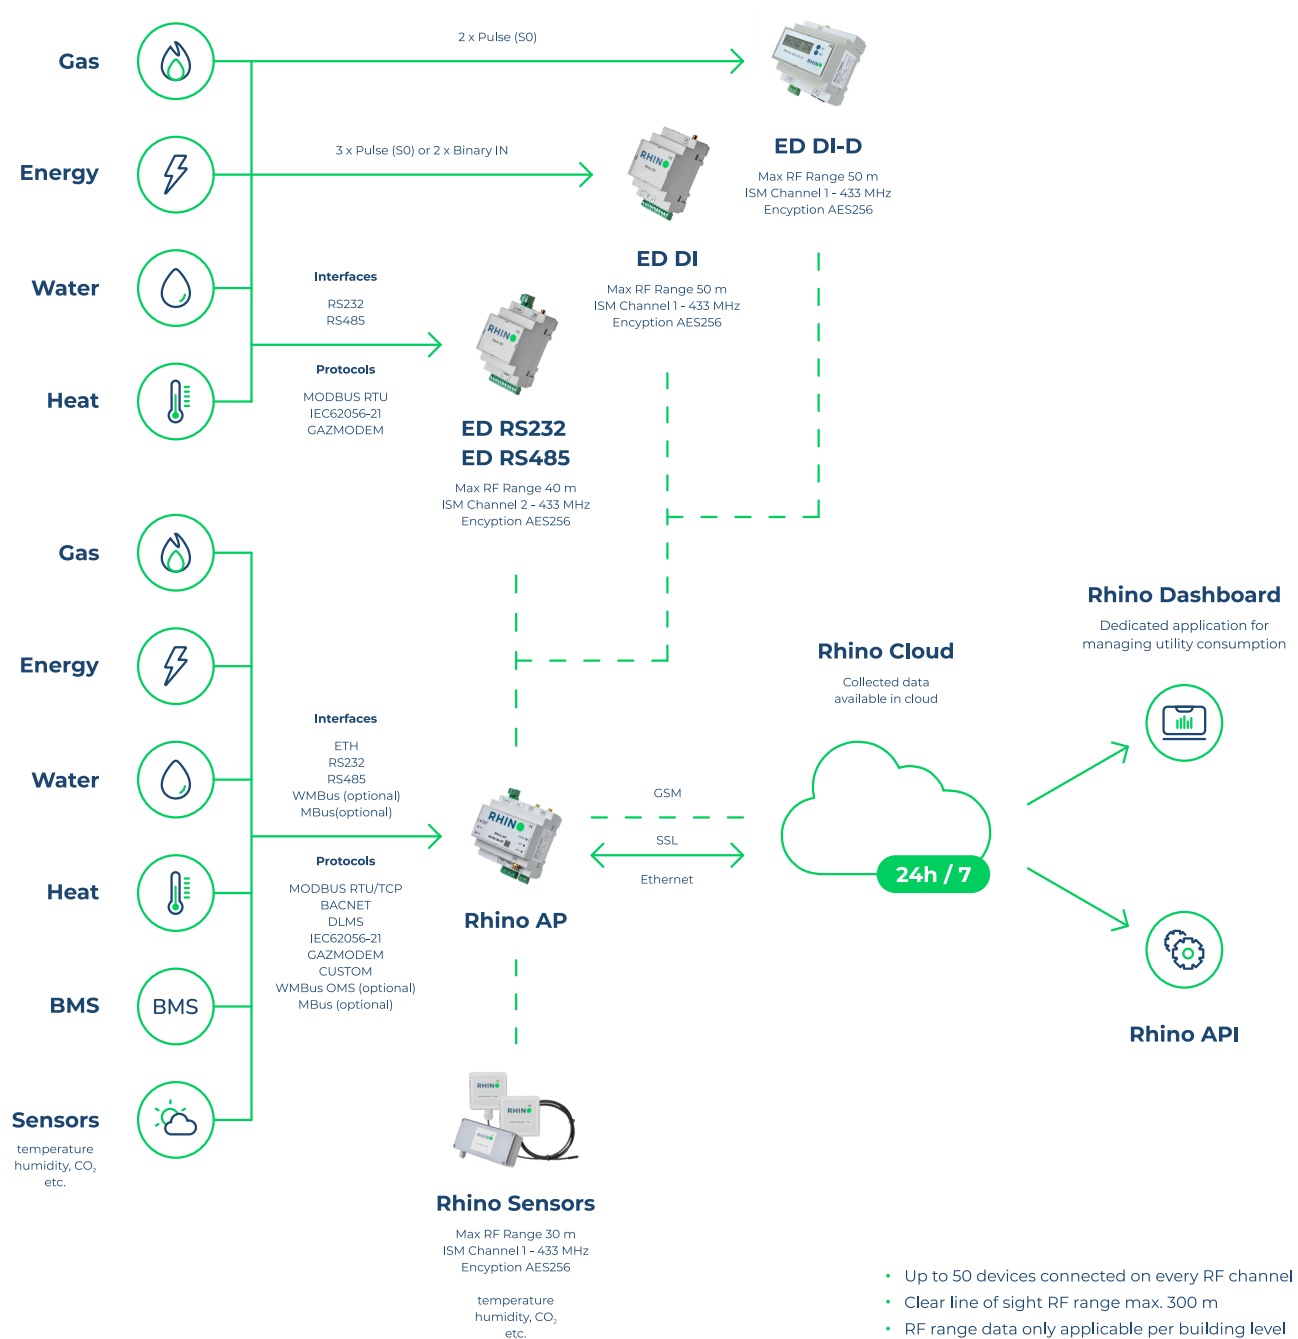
Gas

Energy

Water

Heat

2 x Pulse (S0)

3 x Pulse (S0) or 2 x Binary IN

Interfaces

RS232
RS485

Protocols

MODBUS RTU
IEC62056-21
GAZMODEM

ED DI-D

Max RF Range 50 m
ISM Channel 1 - 433 MHz
Encyption AES256

ED DI

Max RF Range 50 m
ISM Channel 1 - 433 MHz
Encyption AES256

ED RS232
ED RS485

Max RF Range 40 m
ISM Channel 2 - 433 MHz
Encyption AES256

Gas

Energy

Water

Heat

BMS

BMS

Sensors

temperature
humidity, $CO_2$
etc.

Interfaces

ETH
RS232
RS485
WMBus (optional)
MBus(optional)

Protocols

MODBUS RTU/TCP
BACNET
DLMS
IEC62056-21
GAZMODEM
CUSTOM
WMBus OMS (optional)
MBus (optional)

Rhino AP

GSM

SSL

Ethernet

Rhino Cloud

Collected data
available in cloud

24h / 7

Rhino Dashboard

Dedicated application for
managing utility consumption

Rhino API

Rhino Sensors

Max RF Range 30 m
ISM Channel 1 - 433 MHz
Encyption AES256

temperature
humidity, $CO_2$
etc.

• Up to 50 devices connected on every RF channel
• Clear line of sight RF range max. 300 m
• RF range data only applicable per building level